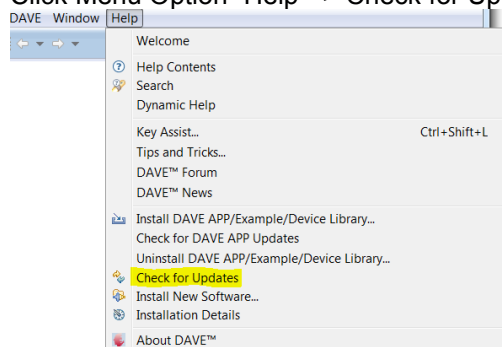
Click Menu Option "Help" → Check for Up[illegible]

DAVE Window Help

Welcome

Help Contents
Search
Dynamic Help

Key Assist... Ctrl+Shift+L
Tips and Tricks...
DAVE™ Forum
DAVE™ News

Install DAVE APP/Example/Device Library...
Check for DAVE APP Updates
Uninstall DAVE APP/Example/Device Library...
Check for Updates
Install New Software...
Installation Details

About DAVE™